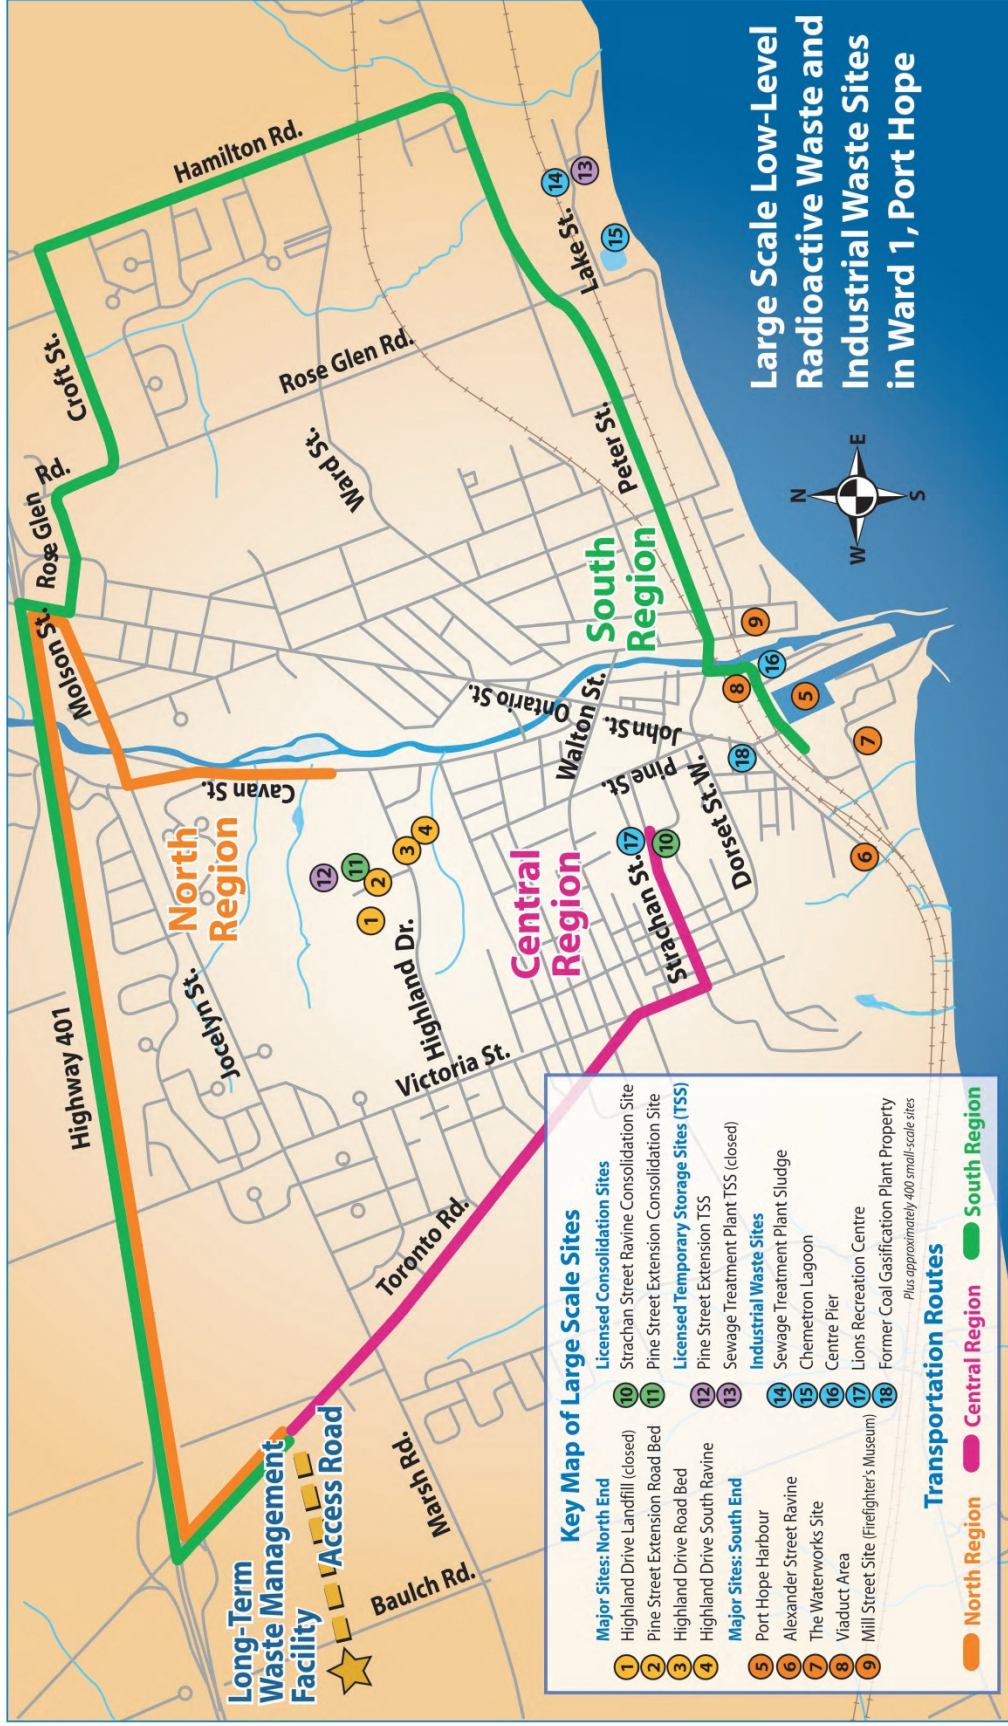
Large Scale Low-Level Radioactive Waste and Industrial Waste Sites in Ward 1, Port Hope

Key Map of Large Scale Sites

Major Sites: North End
1 Highland Drive Landfill (closed)
2 Pine Street Extension Road Bed
3 Highland Drive Road Bed
4 Highland Drive South Ravine

Major Sites: South End
5 Port Hope Harbour
6 Alexander Street Ravine
7 The Waterworks Site
8 Viaduct Area
9 Mill Street Site (Firefighter's Museum)

Licensed Consolidation Sites
10 Strachan Street Ravine Consolidation Site
11 Pine Street Extension Consolidation Site

Licensed Temporary Storage Sites (TSS)
12 Pine Street Extension TSS
13 Sewage Treatment Plant TSS (closed)

Industrial Waste Sites
14 Sewage Treatment Plant Sludge
15 Chemetron Lagoon
16 Centre Pier
17 Lions Recreation Centre
18 Former Coal Gasification Plant Property

Plus approximately 400 small-scale sites

Transportation Routes
North Region
Central Region
South Region

Hamilton Rd.
Croft St.
Rose Glen Rd.
Rose Glen Rd.
Ward St.
Lake St.
Peter St.
South Region
Molson St.
Ontario St.
Walton St.
John St.
Cavan St.
North Region
Pine St.
Dorset St. W.
Strachan St.
Central Region
Highland Dr.
Jocelyn St.
Highway 401
Victoria St.
Toronto Rd.
Marsh Rd.
Baulch Rd.
Access Road
Long-Term Waste Management Facility
N
E
S
W
1
2
3
4
5
6
7
8
9
10
11
12
13
14
15
16
17
18